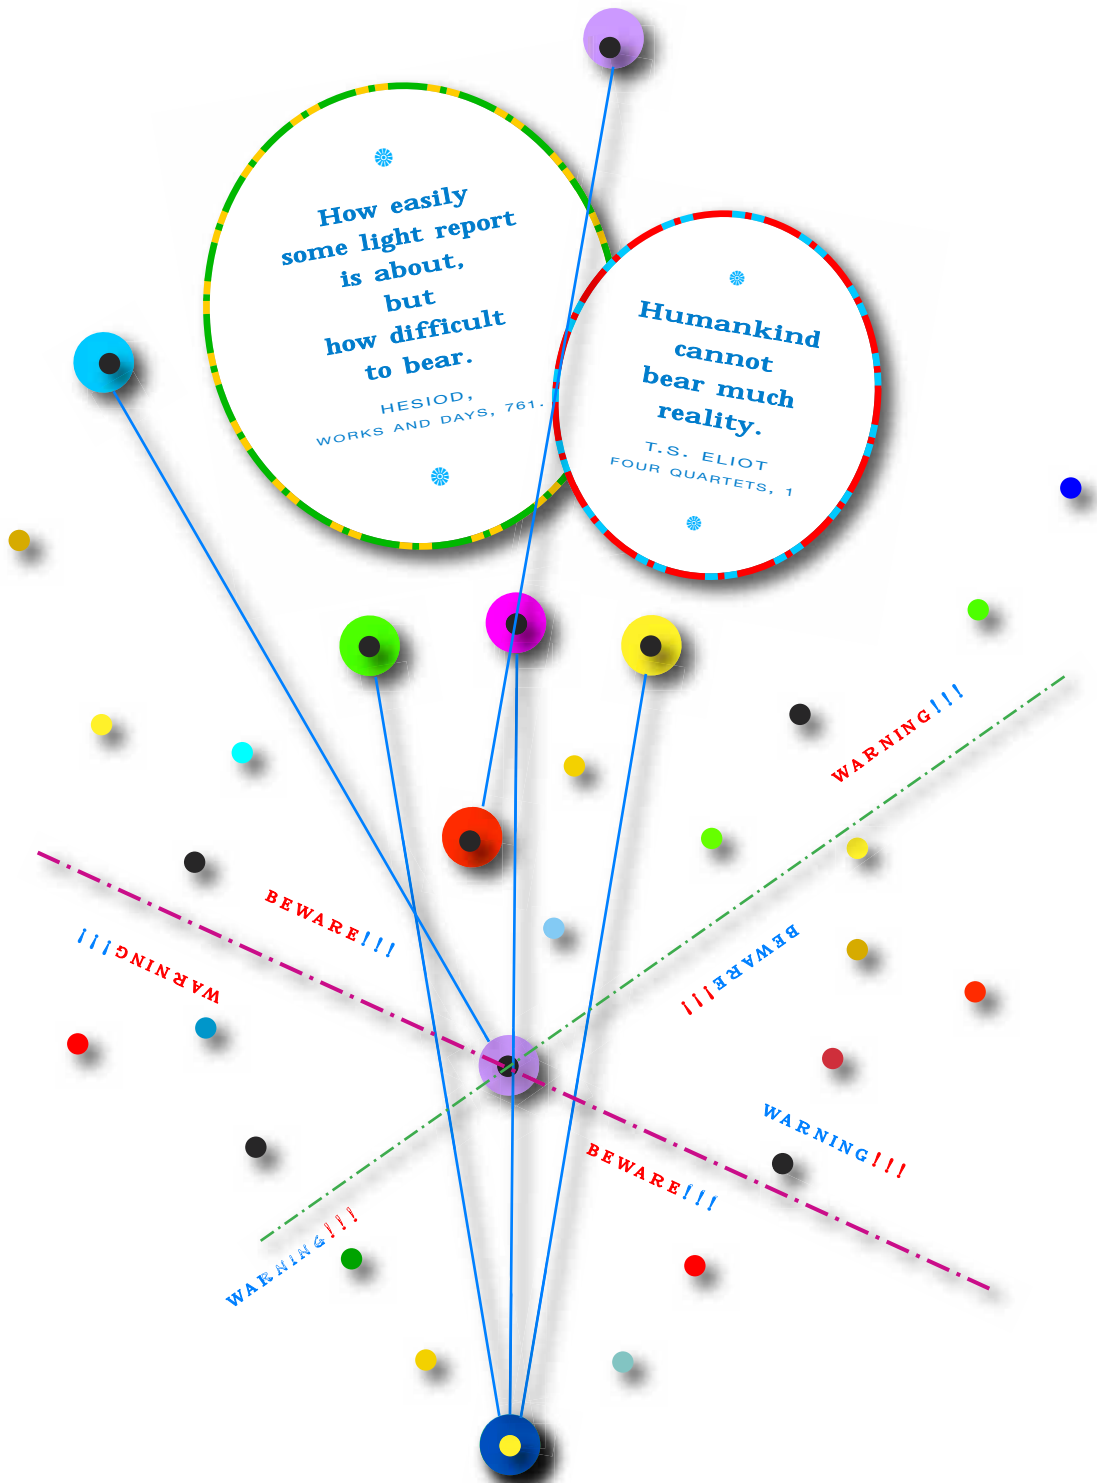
How easily some light report is about, but how difficult to bear.

HESIOD, WORKS AND DAYS, 761.

Humankind cannot bear much reality.

T.S. ELIOT FOUR QUARTETS, 1

WARNING!!!

BEWARE!!!

WARNING!!!

BEWARE!!!

WARNING!!!

BEWARE!!!

WARNING!!!